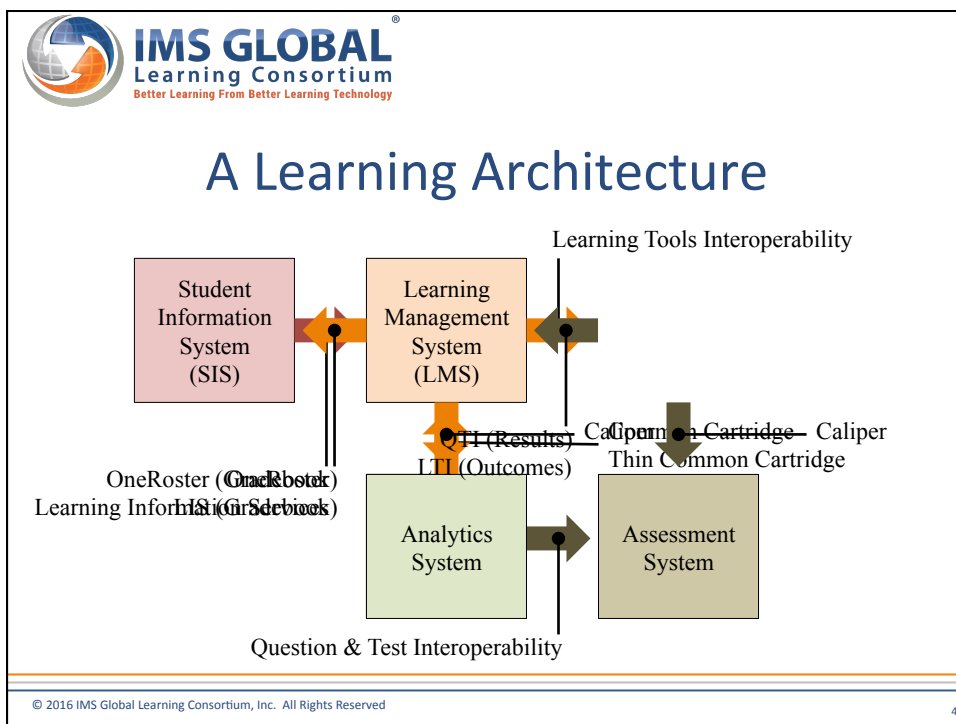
IMS GLOBAL®
Learning Consortium
Better Learning From Better Learning Technology

A Learning Architecture

Learning Tools Interoperability

Student Information System (SIS)

Learning Management System (LMS)

QTI (Results)
LTI (Outcomes)

Caliper Common Cartridge Caliper
Thin Common Cartridge

OneRoster (Gradebook)
Learning Information Services

LIS (Gradebook)

Analytics System

Assessment System

Question & Test Interoperability

© 2016 IMS Global Learning Consortium, Inc. All Rights Reserved

4